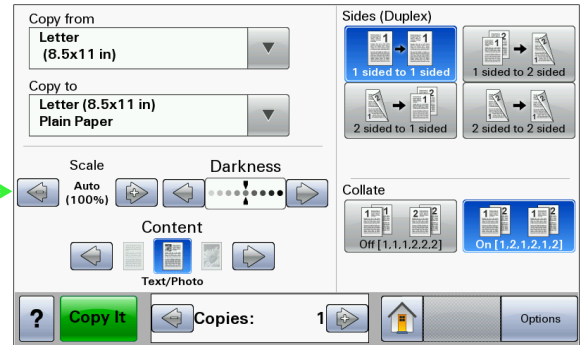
Copy from
Letter
(8.5x11 in)

Copy to
Letter (8.5x11 in)
Plain Paper

Scale
Auto
(100%)

Darkness

Content

Text/Photo

Sides (Duplex)

1 sided to 1 sided

1 sided to 2 sided

2 sided to 1 sided

2 sided to 2 sided

Collate

Off [1,1,1,2,2,2]

On [1,2,1,2,1,2]

?

Copy It

Copies: 1

Options